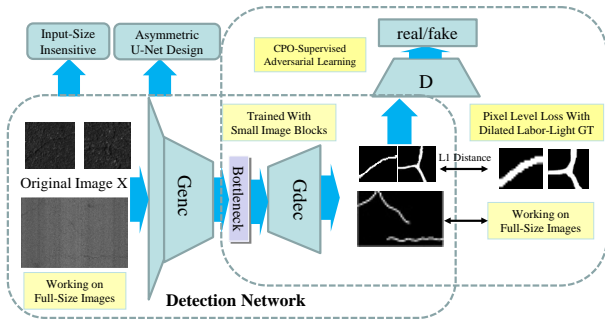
Input-Size Insensitive

Asymmetric U-Net Design

real/fake

CPO-Supervised Adversarial Learning

D

Trained With Small Image Blocks

Pixel Level Loss With Dilated Labor-Light GT

Original Image X

Genc

Bottleneck

Gdec

L1 Distance

Working on Full-Size Images

Working on Full-Size Images

Detection Network